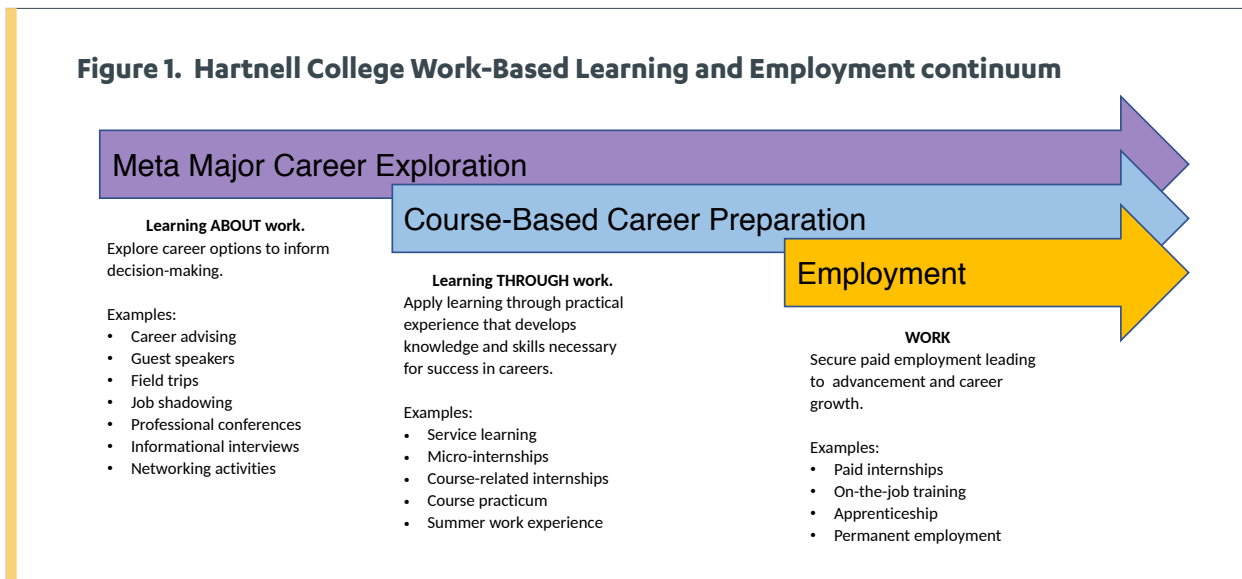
**Figure 1. Hartnell College Work-Based Learning and Employment continuum**

Meta Major Career Exploration

Course-Based Career Preparation

Employment

**Learning ABOUT work.**
Explore career options to inform decision-making.

Examples:
- Career advising
- Guest speakers
- Field trips
- Job shadowing
- Professional conferences
- Informational interviews
- Networking activities

**Learning THROUGH work.**
Apply learning through practical experience that develops knowledge and skills necessary for success in careers.

Examples:
- Service learning
- Micro-internships
- Course-related internships
- Course practicum
- Summer work experience

**WORK**
Secure paid employment leading to advancement and career growth.

Examples:
- Paid internships
- On-the-job training
- Apprenticeship
- Permanent employment